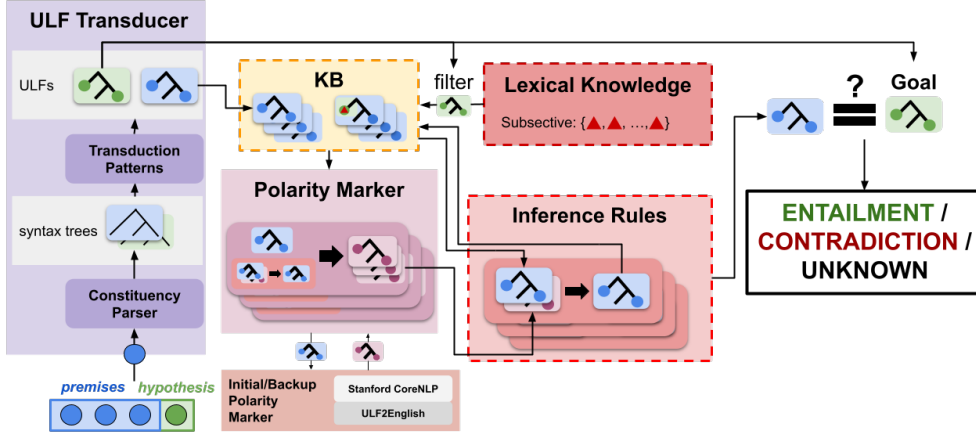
ULF Transducer

ULFs

Transduction Patterns

syntax trees

Constituency Parser

premises hypothesis

KB

filter

Lexical Knowledge

Subsective: {▲, ▲, ..., ▲}

Polarity Marker

Initial/Backup Polarity Marker

Stanford CoreNLP

ULF2English

Inference Rules

?

Goal

ENTAILMENT / CONTRADICTION / UNKNOWN